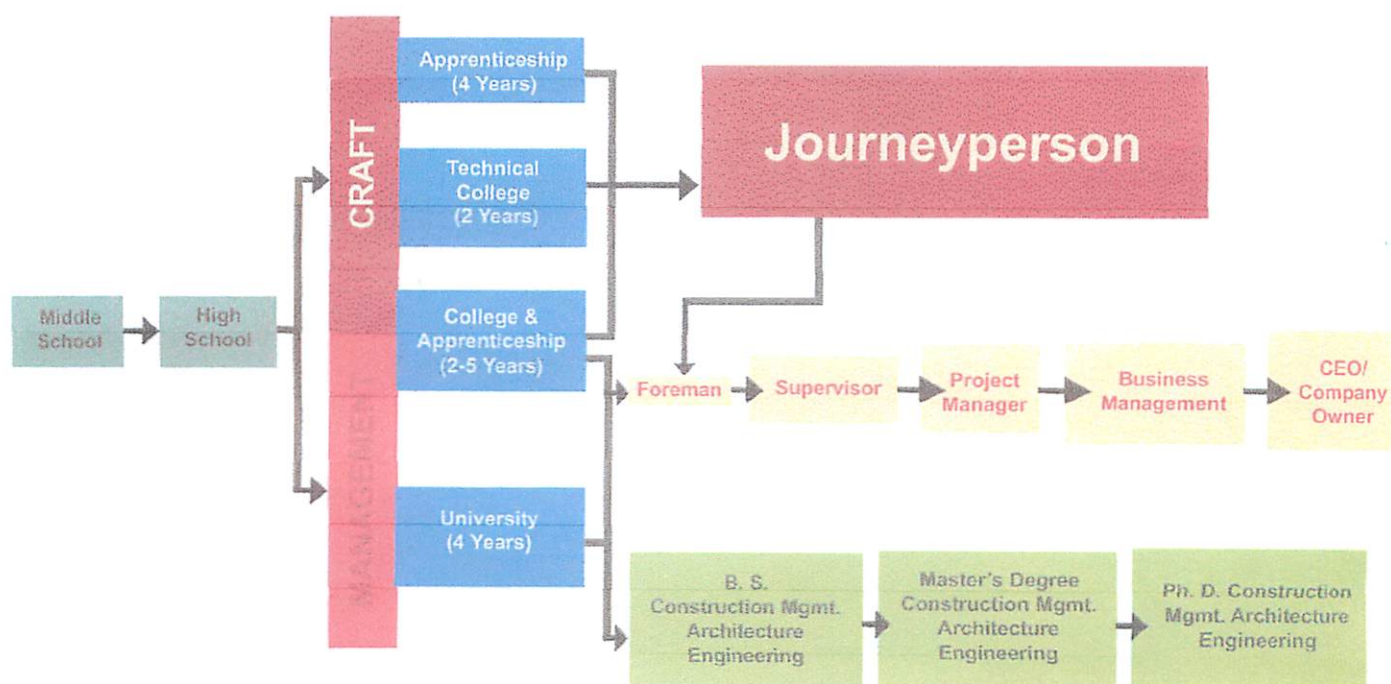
Middle School

High School

CRAFT

MANAGEMENT

Apprenticeship (4 Years)

Technical College (2 Years)

College & Apprenticeship (2-5 Years)

University (4 Years)

Journeyperson

Foreman

Supervisor

Project Manager

Business Management

CEO/ Company Owner

B. S. Construction Mgmt. Architecture Engineering

Master's Degree Construction Mgmt. Architecture Engineering

Ph. D. Construction Mgmt. Architecture Engineering